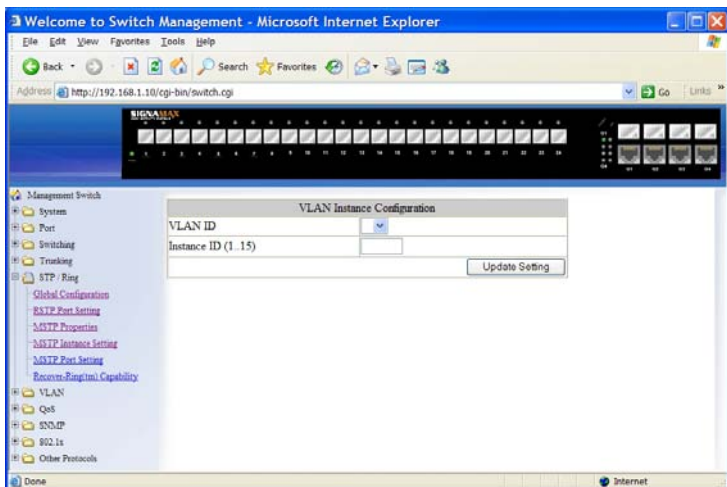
Welcome to Switch Management - Microsoft Internet Explorer

File Edit View Favorites Tools Help

Back Search Favorites

Address http://192.168.1.10/cgi-bin/switch.cgi

Go Links

SIGNAMAX

Management Switch
System
Port
Switching
Trunking
STP / Ring
Global Configuration
RSTP Port Setting
MSTP Properties
MSTP Instance Setting
MSTP Port Setting
Recover-Ring(tm) Capability
VLAN
QoS
SNMP
802.1x
Other Protocols

| VLAN Instance Configuration | |
|---|---|
| VLAN ID | |
| Instance ID (1..15) | |
| | Update Setting |

Done

Internet